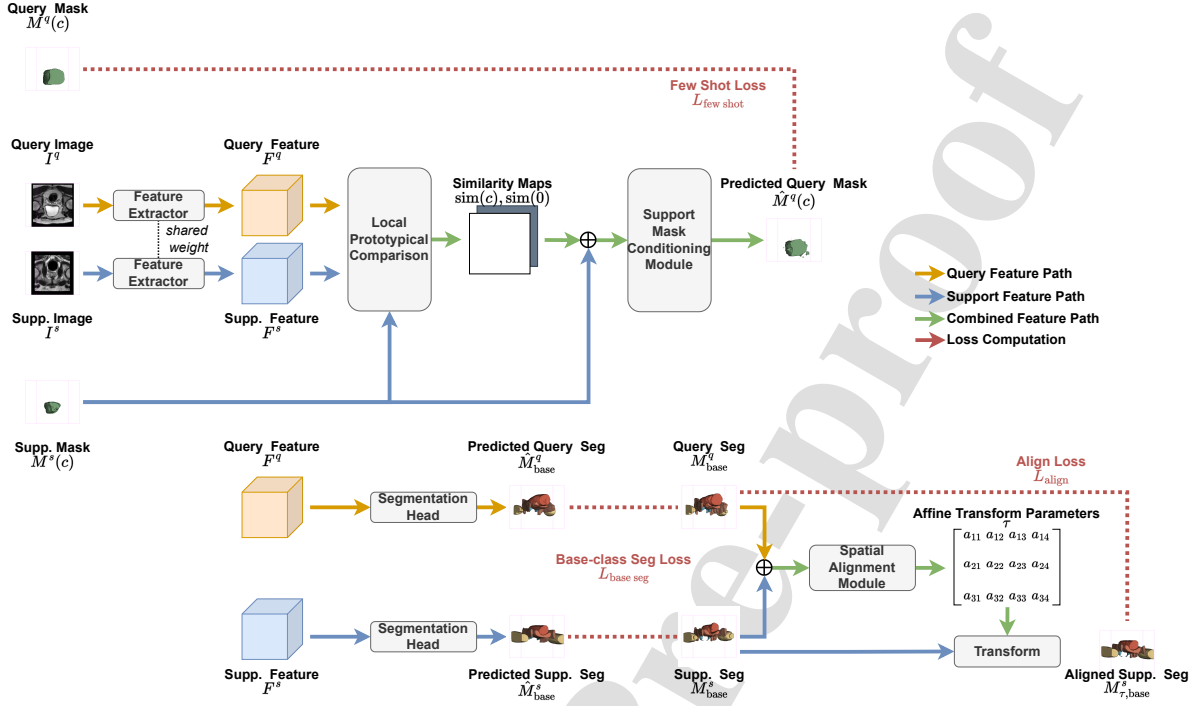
Query Mask
$M^q(c)$

Few Shot Loss
$L_{\text{few shot}}$

Query Image
$I^q$

Feature Extractor

shared weight

Feature Extractor

Supp. Image
$I^s$

Query Feature
$F^q$

Supp. Feature
$F^s$

Local Prototypical Comparison

Similarity Maps
$\text{sim}(c), \text{sim}(0)$

$\oplus$

Support Mask Conditioning Module

Predicted Query Mask
$\hat{M}^q(c)$

Query Feature Path
Support Feature Path
Combined Feature Path
Loss Computation

Supp. Mask
$M^s(c)$

Query Feature
$F^q$

Segmentation Head

Predicted Query Seg
$\hat{M}^q_{\text{base}}$

Query Seg
$M^q_{\text{base}}$

Align Loss
$L_{\text{align}}$

Affine Transform Parameters
$\tau$

Base-class Seg Loss
$L_{\text{base seg}}$

$\oplus$

Spatial Alignment Module

$\begin{bmatrix} a_{11} & a_{12} & a_{13} & a_{14} \\ a_{21} & a_{22} & a_{23} & a_{24} \\ a_{31} & a_{32} & a_{33} & a_{34} \end{bmatrix}$

Segmentation Head

Transform

Supp. Feature
$F^s$

Predicted Supp. Seg
$\hat{M}^s_{\text{base}}$

Supp. Seg
$M^s_{\text{base}}$

Aligned Supp. Seg
$M^s_{\tau,\text{base}}$

Pre-proof